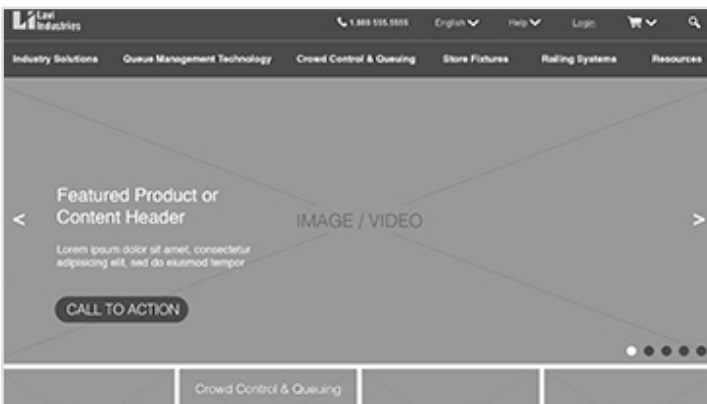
Li Lavi Industries

1.888.555.5555 English Help Login

Industry Solutions Queue Management Technology Crowd Control & Queuing Store Fixtures Railing Systems Resources

<

Featured Product or Content Header

Lorem ipsum dolor sit amet, consectetur adipisicing elit, sed do eiusmod tempor

CALL TO ACTION

IMAGE / VIDEO

>

Crowd Control & Queuing